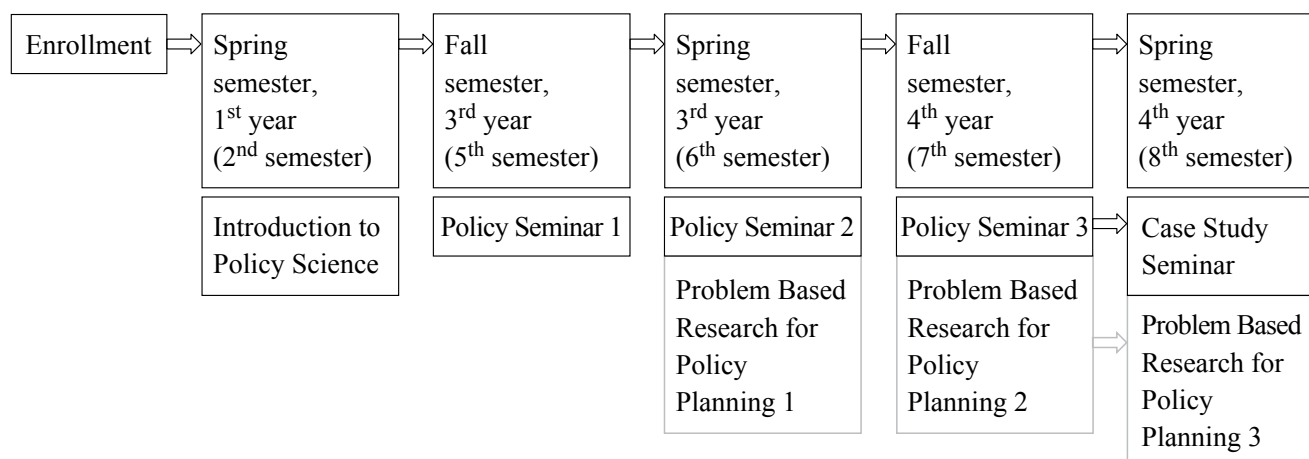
Enrollment

Spring semester, $1^{st}$ year ($2^{nd}$ semester)

Fall semester, $3^{rd}$ year ($5^{th}$ semester)

Spring semester, $3^{rd}$ year ($6^{th}$ semester)

Fall semester, $4^{th}$ year ($7^{th}$ semester)

Spring semester, $4^{th}$ year ($8^{th}$ semester)

Introduction to Policy Science

Policy Seminar 1

Policy Seminar 2

Policy Seminar 3

Case Study Seminar

Problem Based Research for Policy Planning 1

Problem Based Research for Policy Planning 2

Problem Based Research for Policy Planning 3